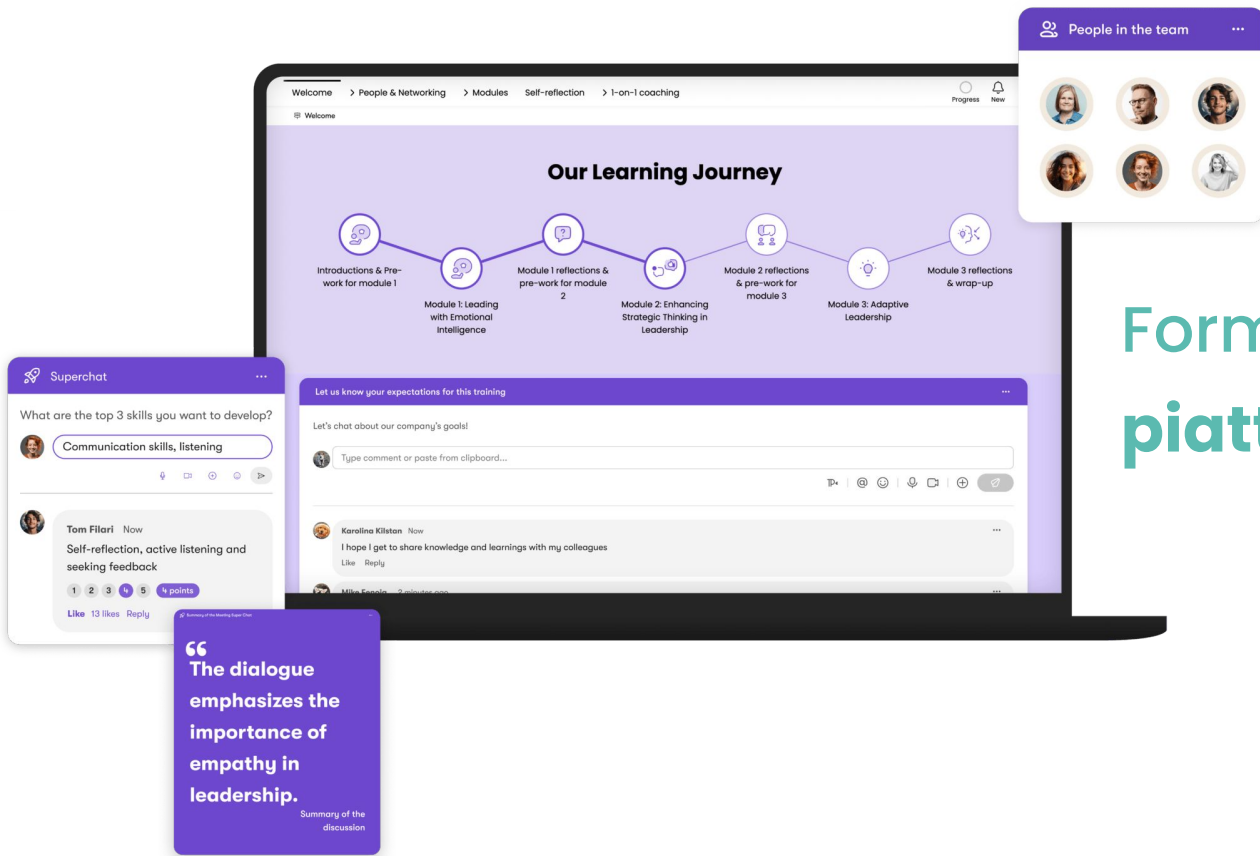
People in the team ···

Welcome > People & Networking > Modules Self-reflection > 1-on-1 coaching Progress New

Welcome

Our Learning Journey

Introductions & Pre-work for module 1

Module 1: Leading with Emotional Intelligence

Module 1 reflections & pre-work for module 2

Module 2: Enhancing Strategic Thinking in Leadership

Module 2 reflections & pre-work for module 3

Module 3: Adaptive Leadership

Module 3 reflections & wrap-up

Form

piat

Superchat ···

What are the top 3 skills you want to develop?

Communication skills, listening

Tom Filari Now

Self-reflection, active listening and seeking feedback

1 2 3 4 5 4 points

Like 13 likes Reply

Let us know your expectations for this training ···

Let's chat about our company's goals!

Type comment or paste from clipboard...

Karolina Kilstan Now

I hope I get to share knowledge and learnings with my colleagues

Like Reply

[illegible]

Summary of the Meeting Super Chat

“

The dialogue emphasizes the importance of empathy in leadership.

Summary of the discussion